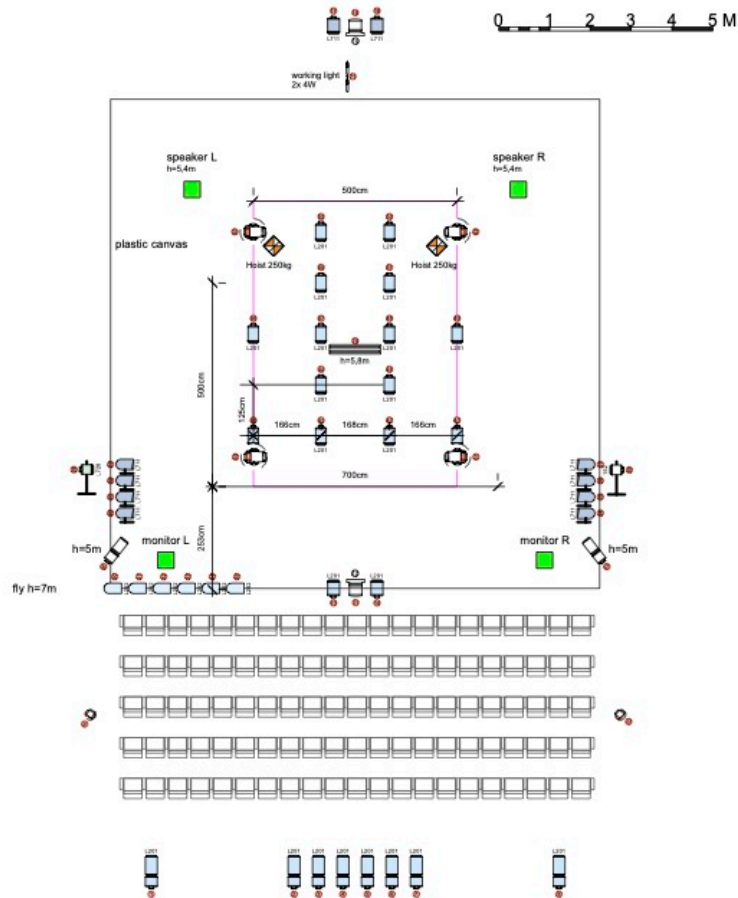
0 1 2 3 4 5 M

working light
2x 4W

speaker L
h=5,4m

speaker R
h=5,4m

500cm

plastic canvas

Hoist 250kg

Hoist 250kg

L201

h=5,8m

500cm

125cm

166cm

168cm

166cm

700cm

h=5m

monitor L

253cm

monitor R

h=5m

fly h=7m

L201